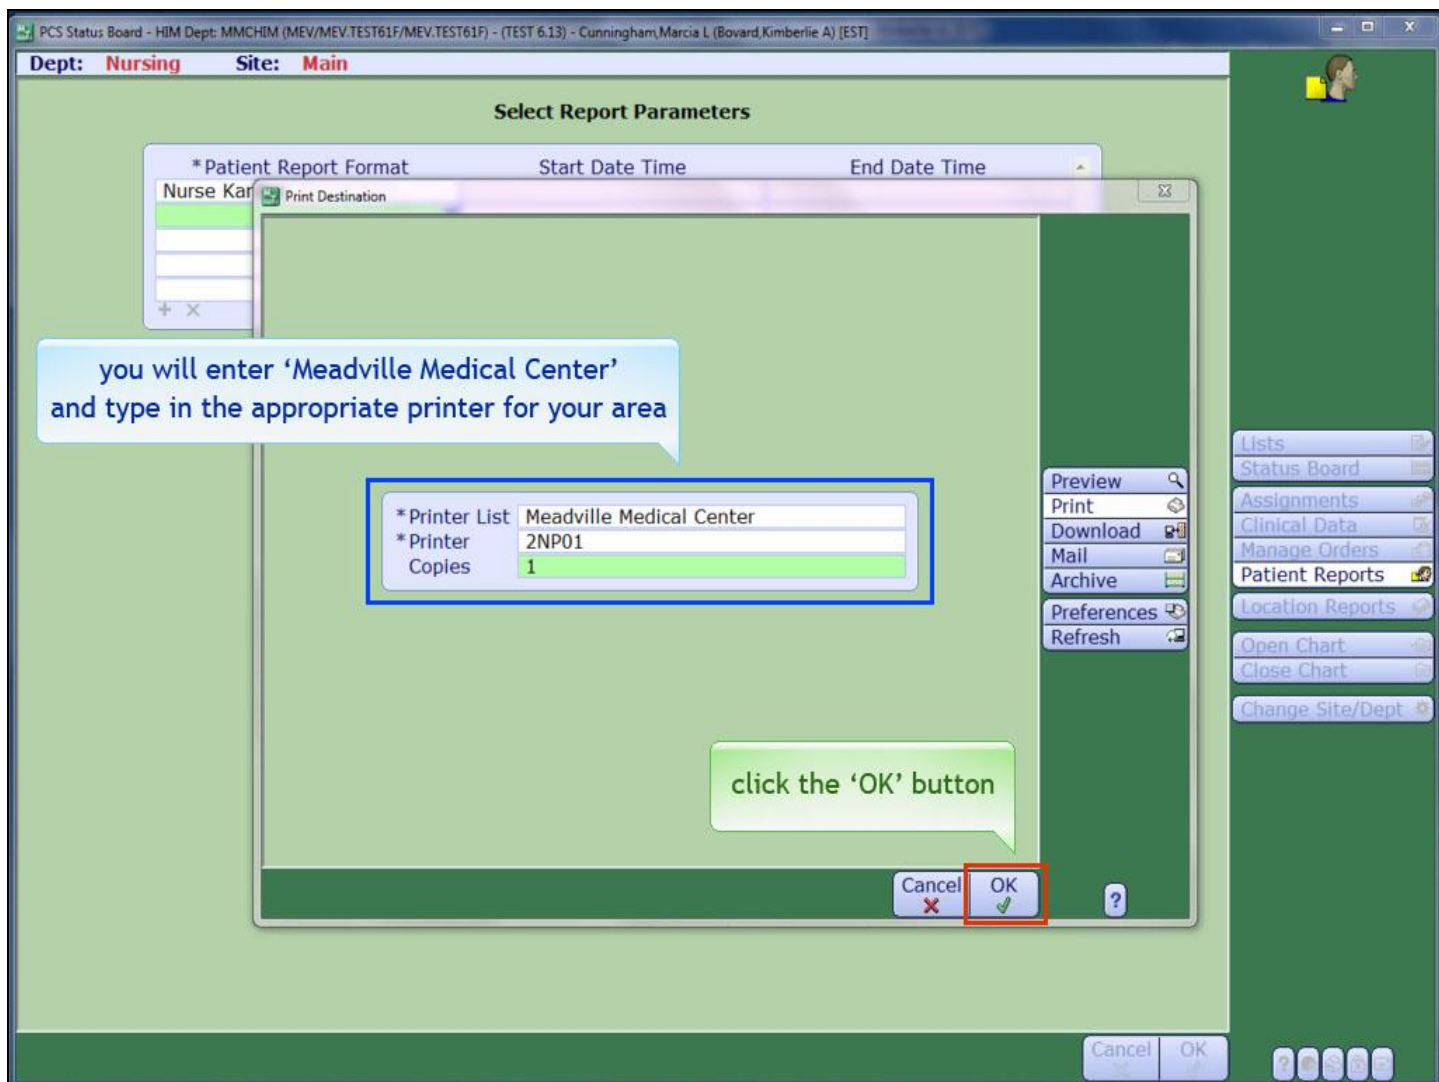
PCS Status Board - HIM Dept: MMCHIM (MEV/MEV.TEST61F/MEV.TEST61F) - (TEST 6.13) - Cunningham,Marcia L (Bovard,Kimberlie A) [EST]

Dept: Nursing Site: Main

Select Report Parameters

*Patient Report Format Start Date Time End Date Time

Nurse Kar

Print Destination

you will enter 'Meadville Medical Center' and type in the appropriate printer for your area

| | |
|---|---|
| *Printer List | Meadville Medical Center |
| *Printer | 2NP01 |
| Copies | 1 |

Preview
Print
Download
Mail
Archive
Preferences
Refresh

click the 'OK' button

Cancel OK

?

Lists
Status Board
Assignments
Clinical Data
Manage Orders
Patient Reports
Location Reports
Open Chart
Close Chart
Change Site/Dept

Cancel OK